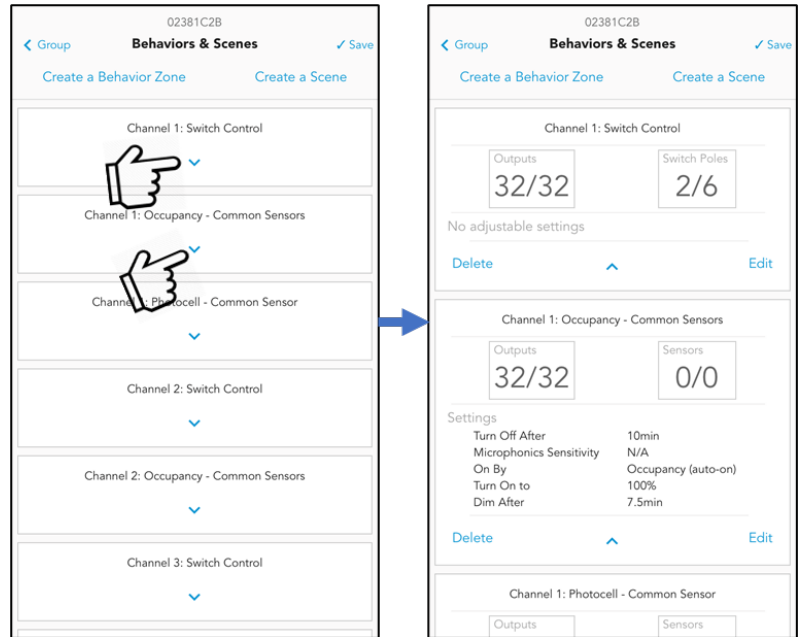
02381C2B

‹ Group **Behaviors & Scenes** ✓ Save

Create a Behavior Zone Create a Scene

Channel 1: Switch Control

Channel 1: Occupancy - Common Sensors

Channel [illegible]: Photocell - Common Sensor

Channel 2: Switch Control

Channel 2: Occupancy - Common Sensors

Channel 3: Switch Control

02381C2B

‹ Group **Behaviors & Scenes** ✓ Save

Create a Behavior Zone Create a Scene

Channel 1: Switch Control

Outputs 32/32

Switch Poles 2/6

No adjustable settings

Delete Edit

Channel 1: Occupancy - Common Sensors

Outputs 32/32

Sensors 0/0

Settings

| | |
|---|---|
| Turn Off After | 10min |
| Microphonics Sensitivity | N/A |
| On By | Occupancy (auto-on) |
| Turn On to | 100% |
| Dim After | 7.5min |

Delete Edit

Channel 1: Photocell - Common Sensor

Outputs

Sensors